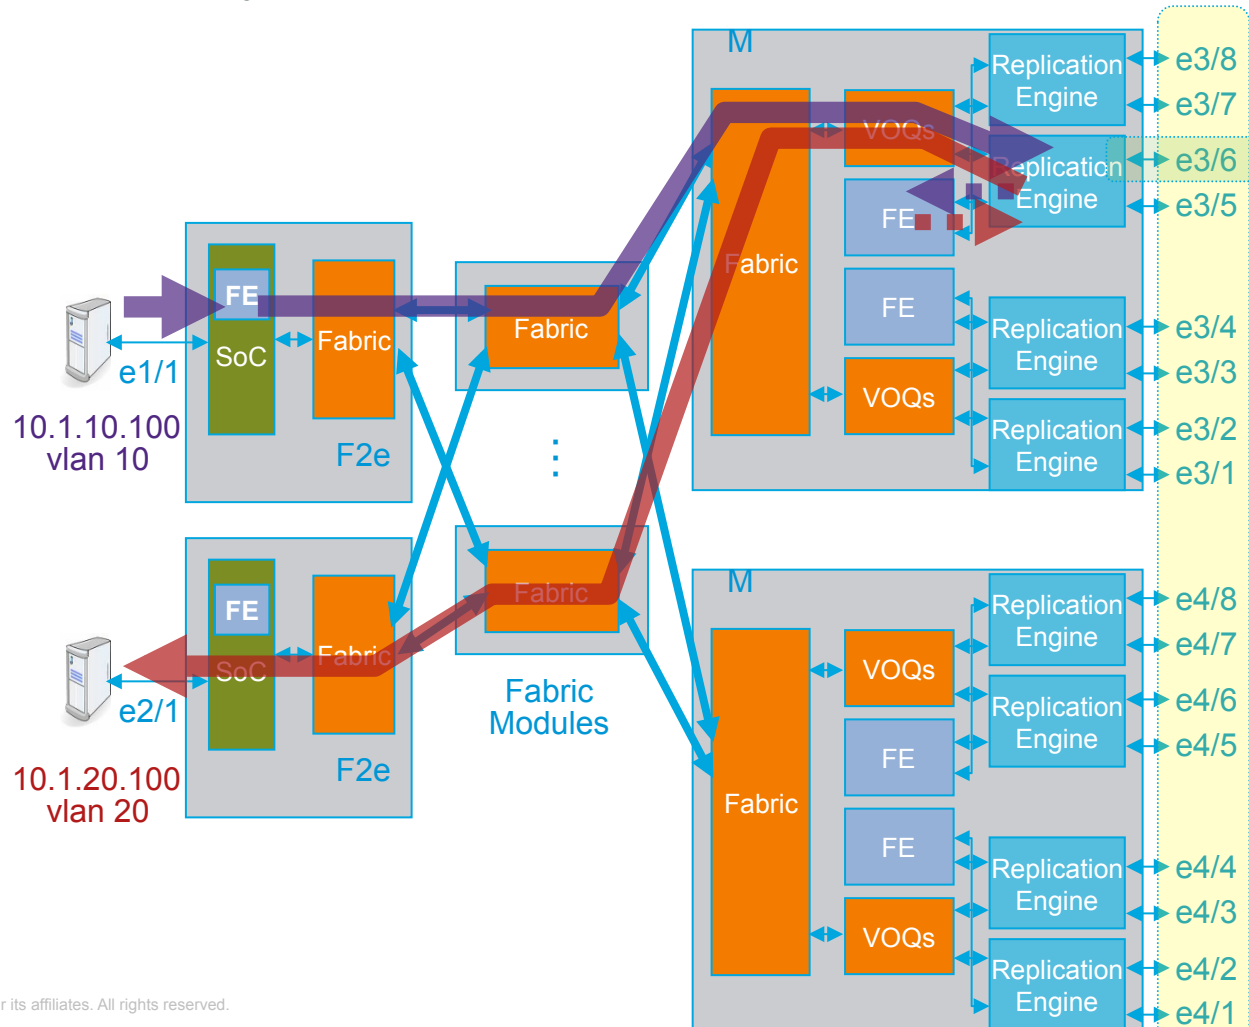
M

Replication Engine

e3/8

e3/7

VOQs

Replication Engine

e3/6

FE

e3/5

Fabric

FE

Replication Engine

e3/4

e3/3

VOQs

Replication Engine

e3/2

e3/1

FE

SoC

Fabric

e1/1

10.1.10.100
vlan 10

F2e

Fabric

FE

SoC

Fabric

e2/1

10.1.20.100
vlan 20

F2e

Fabric

Fabric Modules

M

Replication Engine

e4/8

e4/7

VOQs

Replication Engine

e4/6

e4/5

FE

Fabric

FE

Replication Engine

e4/4

e4/3

VOQs

Replication Engine

e4/2

e4/1

r its affiliates. All rights reserved.